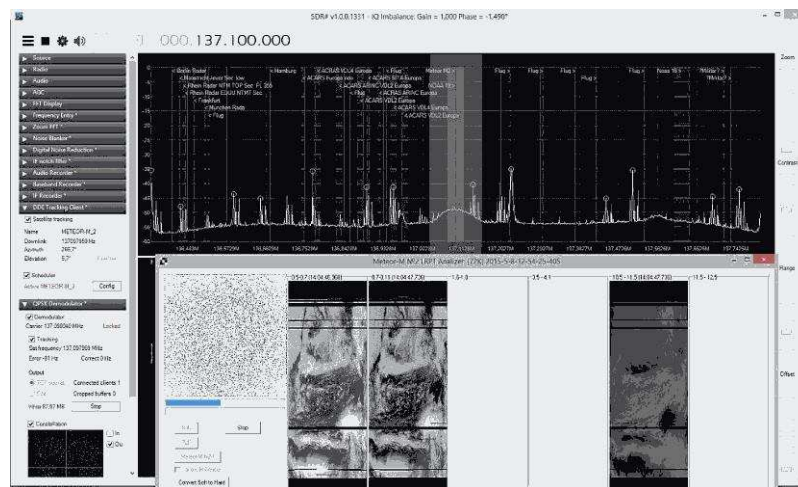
SDR# v1.0.0.1331 - IQ Imbalance: Gain = 1,000 Phase = -1,490°

000.137.100.000

Source
Radio
Audio
AGC
FFT Display
Frequency Entry *
Zoom FFT *
Noise Blanker *
Digital Noise Reduction *
IF Notch Filter *
Audio Recorder *
Baseband Recorder *
IF Recorder *
DDE Tracking Client *

Satellite tracking
Name METEOR-M_2
Downlink 137097669 Hz
Azimuth 248,7°
Elevation 5,7°

Scheduler
Active METEOR-M_2
Config

QPSK Demodulator *
Demodulator
Carrier 137.098040 MHz Locked
Tracking
Set frequency 137.097669 MHz
Error -91 Hz Correct 0 Hz
Output
TCP Server Connected clients 1
File Dropped buffers 0
Stop

Constellation

Zoom
Contrast
Range
Offset

Berlin Tower
Hamburg
ACARS VDL2 Europe
Flug
Meteor M2
Flug
Flug
Flug
Noaa 18
Meteor
ACARS BT-A Europe
Rhein Radar NTM TOP Sec. FL 355
ACARS ARINC Europe
Rhein Radar EDUU NTMT Sec.
Flug
ACARS ARINC Europe
Frankfurt
ACARS VDL2 Europe
München Radar
ACARS VDL2 Europe
Flug
ACARS VDL2 Europe
NOAA 19

136,4429M 136,5729M 136,6659M 136,7529M 136,8429M 136,9329M 137,0229M 137,1129M 137,2027M 137,2927M 137,3827M 137,4726M 137,5626M 137,6526M 137,7426M

Meteor-M M2 LRPT Analyzer (776) 2015-5-8-12-54-25-405
0,5-0,7 (14:04:48.308) 0,7-1,1 (14:04:47.730) 1,6-1,8 3,5-4,1 10,5-11,5 (14:04:47.730) 11,5-12,5

Stop
Convert Bofi to Hard